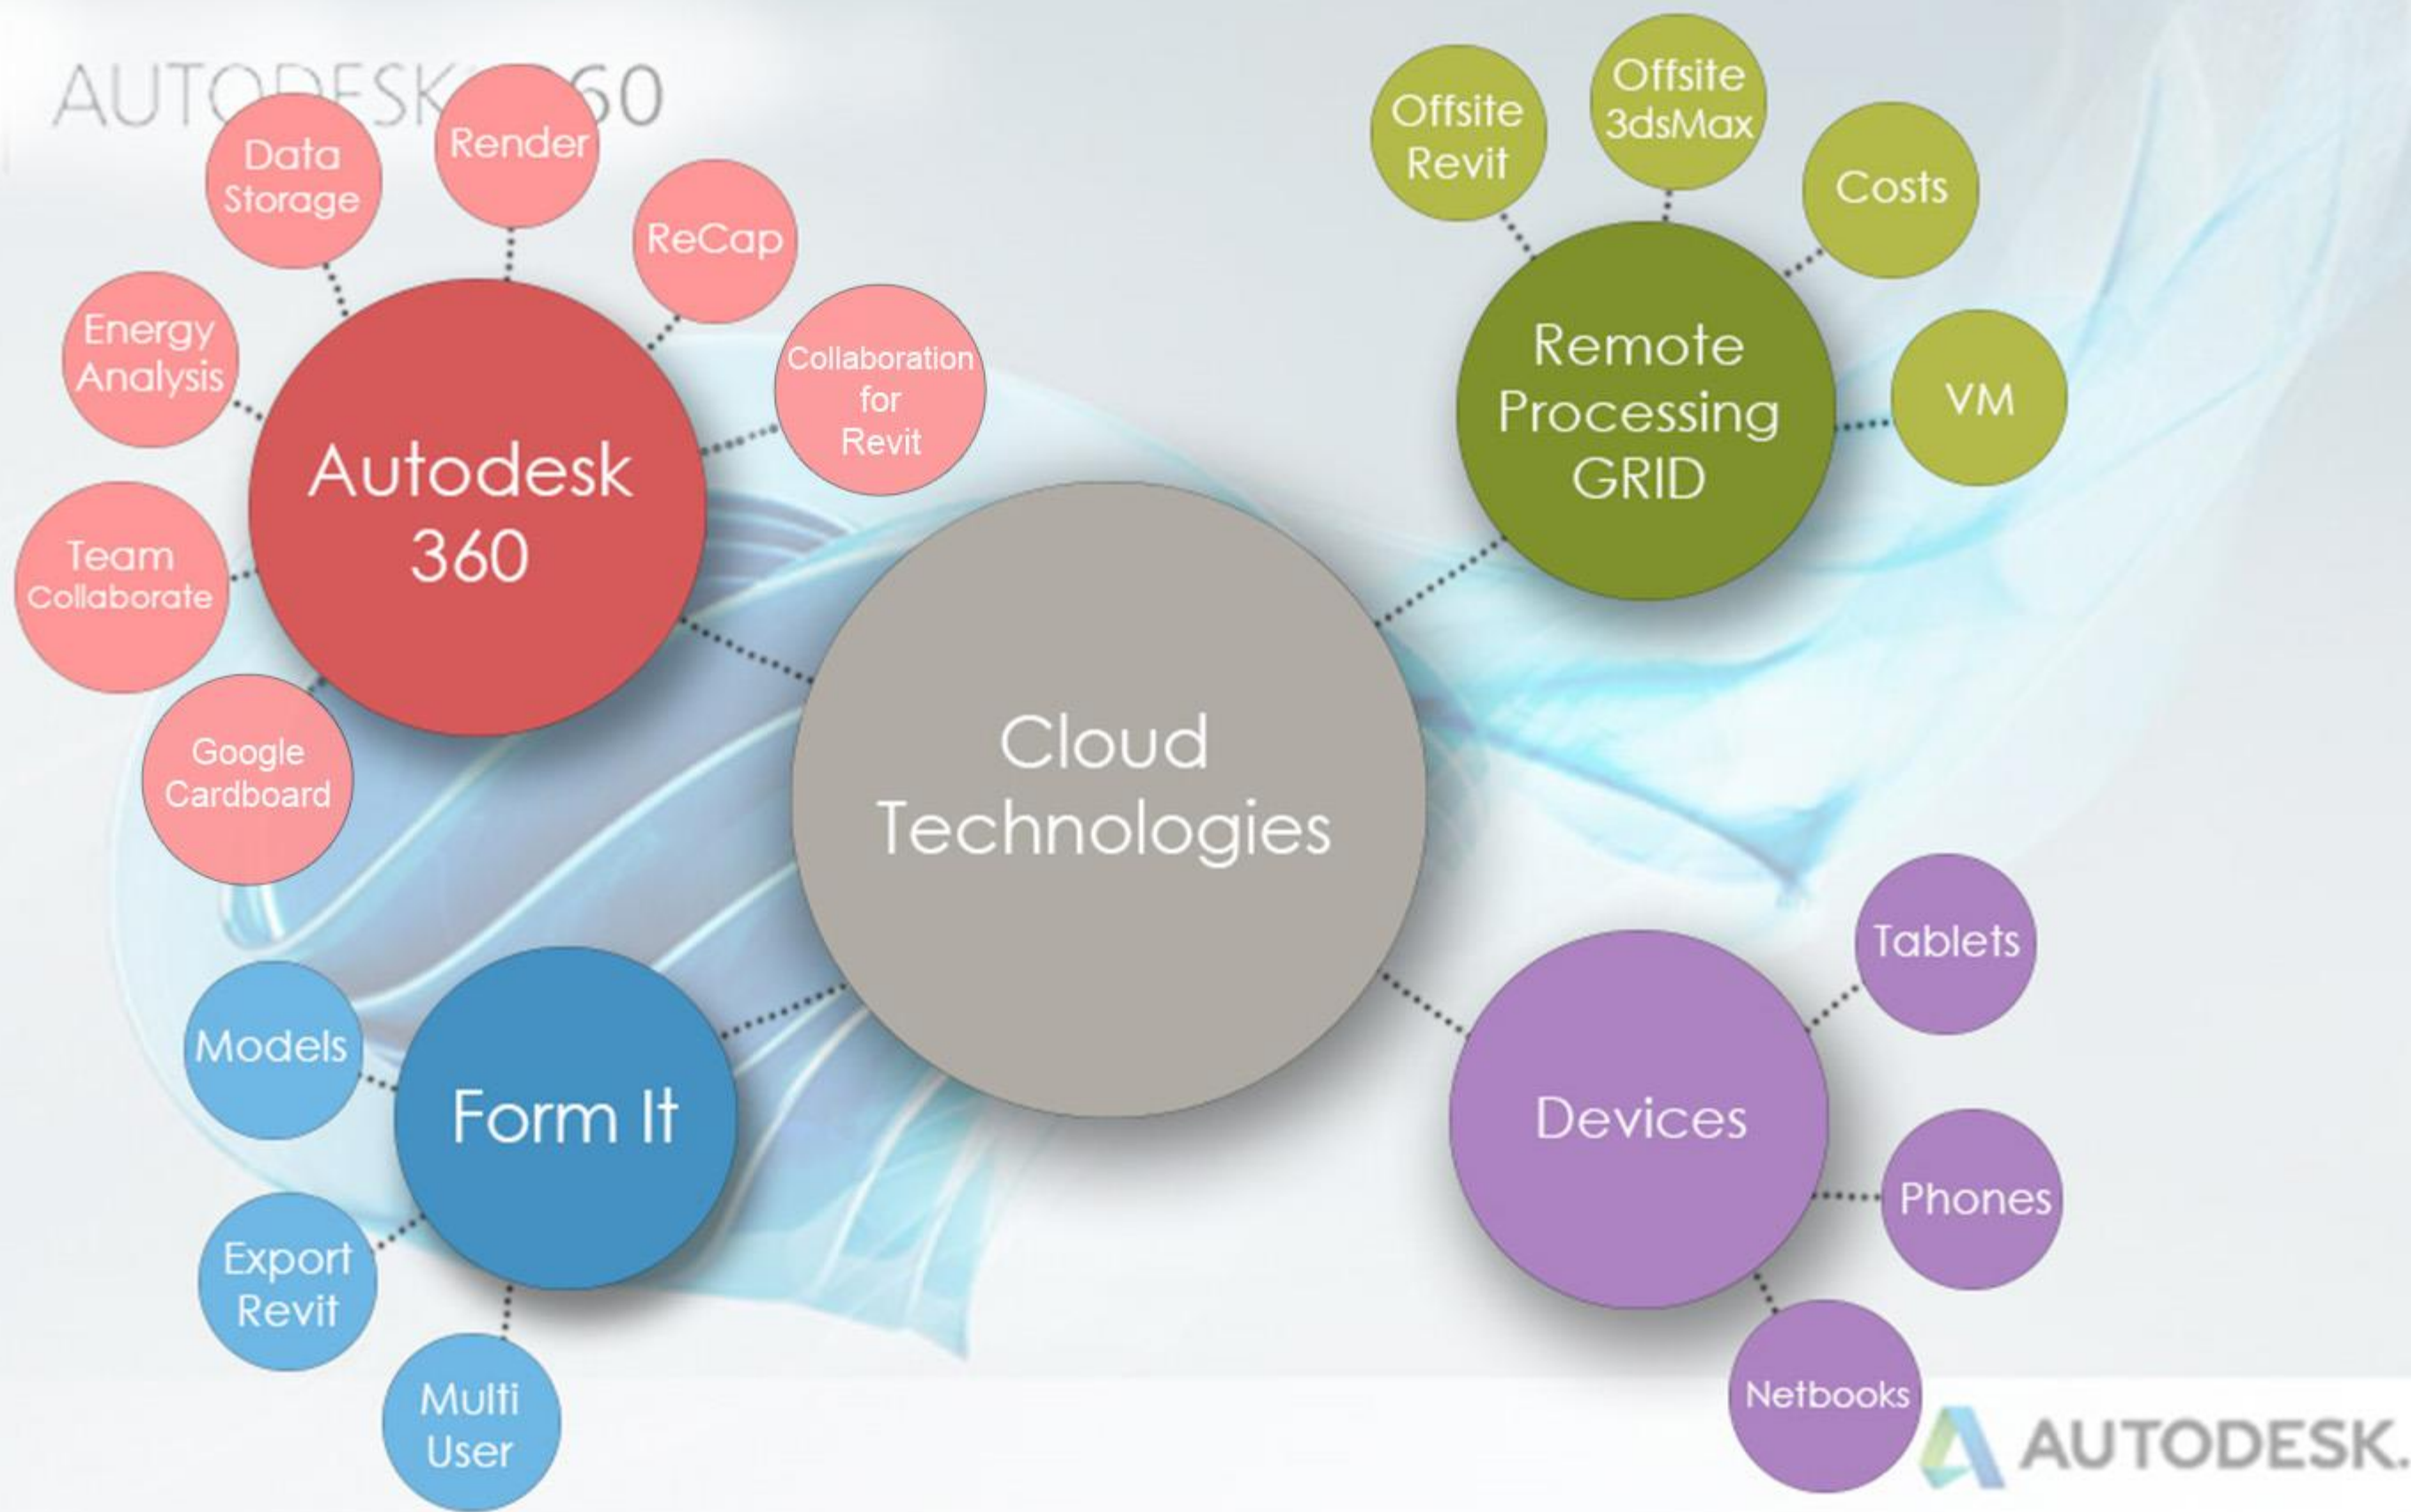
AUTODESK 360

Data Storage

Render

ReCap

Collaboration for Revit

Energy Analysis

Autodesk 360

Team Collaborate

Google Cardboard

Offsite Revit

Offsite 3dsMax

Costs

Remote Processing GRID

VM

Cloud Technologies

Models

Form It

Export Revit

Multi User

Tablets

Devices

Phones

Netbooks

AUTODESK.